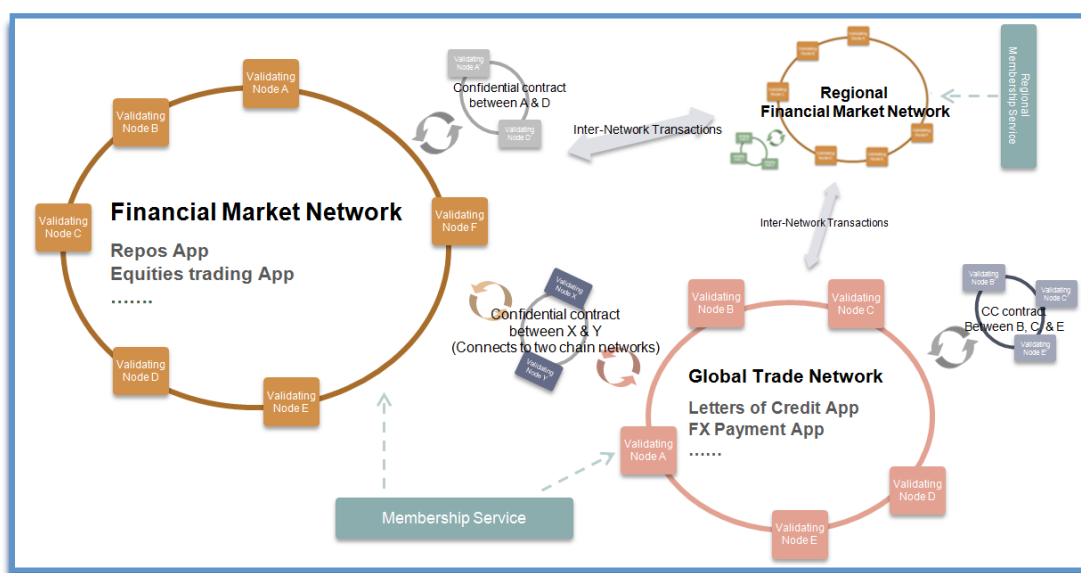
Validating Node A

Validating Node B

Validating Node C

Validating Node D

Validating Node E

Validating Node F

Financial Market Network

Repos App

Equities trading App

.......

Validating Node A

Confidential contract between A & D

Validating Node D

Inter-Network Transactions

Regional Financial Market Network

Regional Membership Service

Inter-Network Transactions

Validating Node X

Confidential contract between X & Y (Connects to two chain networks)

Validating Node Y

Validating Node B

Validating Node C

Validating Node B

Validating Node C

CC contract Between B, C, & E

Validating Node E

Global Trade Network

Letters of Credit App

FX Payment App

......

Validating Node A

Validating Node D

Validating Node E

Membership Service